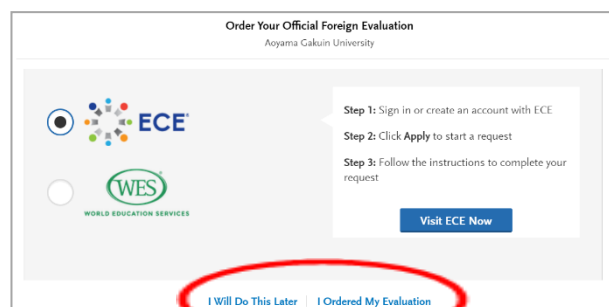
Order Your Official Foreign Evaluation
Aoyama Gakuin University

ECE

WES
WORLD EDUCATION SERVICES

Step 1: Sign in or create an account with ECE

Step 2: Click Apply to start a request

Step 3: Follow the instructions to complete your request

Visit ECE Now

I Will Do This Later | I Ordered My Evaluation